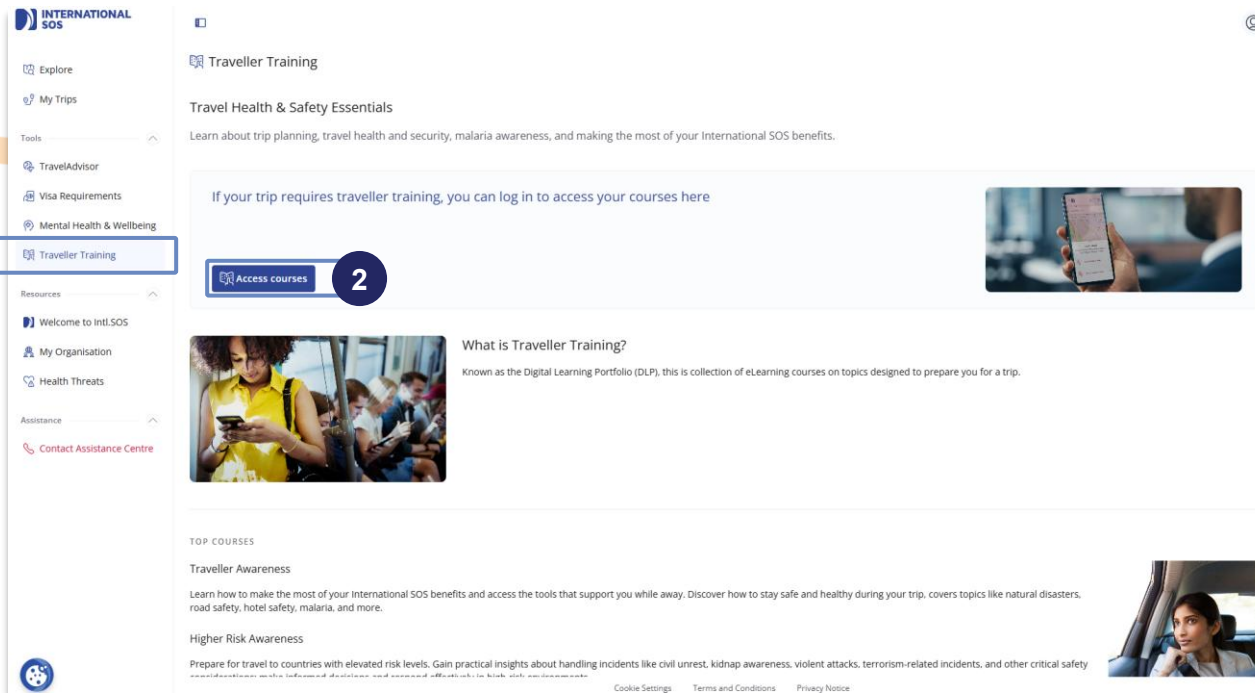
INTERNATIONAL SOS

Explore
My Trips

Tools
TravelAdvisor
Visa Requirements
Mental Health & Wellbeing
Traveller Training

Resources
Welcome to Intl.SOS
My Organisation
Health Threats

Assistance
Contact Assistance Centre

Traveller Training

Travel Health & Safety Essentials

Learn about trip planning, travel health and security, malaria awareness, and making the most of your International SOS benefits.

If your trip requires traveller training, you can log in to access your courses here

Access courses

2

What is Traveller Training?

Known as the Digital Learning Portfolio (DLP), this is collection of eLearning courses on topics designed to prepare you for a trip.

TOP COURSES

Traveller Awareness

Learn how to make the most of your International SOS benefits and access the tools that support you while away. Discover how to stay safe and healthy during your trip, covers topics like natural disasters, road safety, hotel safety, malaria, and more.

Higher Risk Awareness

Prepare for travel to countries with elevated risk levels. Gain practical insights about handling incidents like civil unrest, kidnap awareness, violent attacks, terrorism-related incidents, and other critical safety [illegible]

Cookie Settings Terms and Conditions Privacy Notice